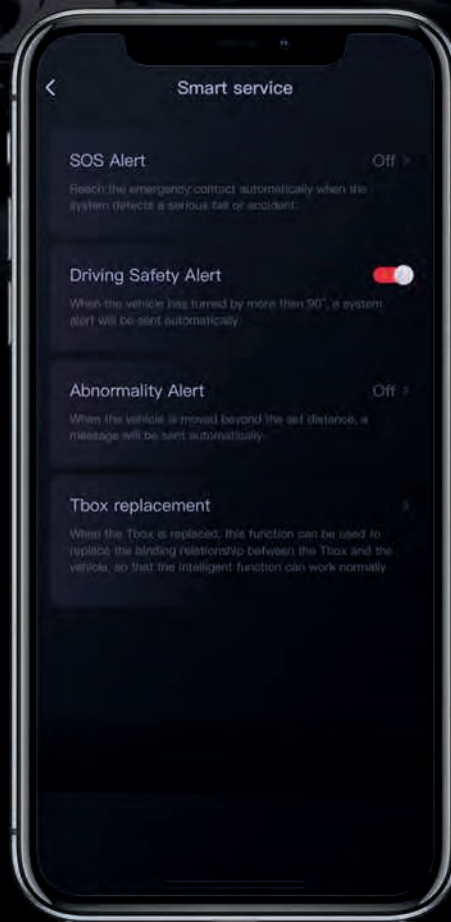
Smart service

SOS Alert
Off
Reach the emergency contact automatically when the system detects a serious fall or accident.

Driving Safety Alert
When the vehicle has turned by more than 90°, a system alert will be sent automatically.

Abnormality Alert
Off
When the vehicle is moved beyond the set distance, a message will be sent automatically.

Tbox replacement
When the Tbox is replaced, this function can be used to replace the binding relationship between the Tbox and the vehicle, so that the intelligent function can work normally.